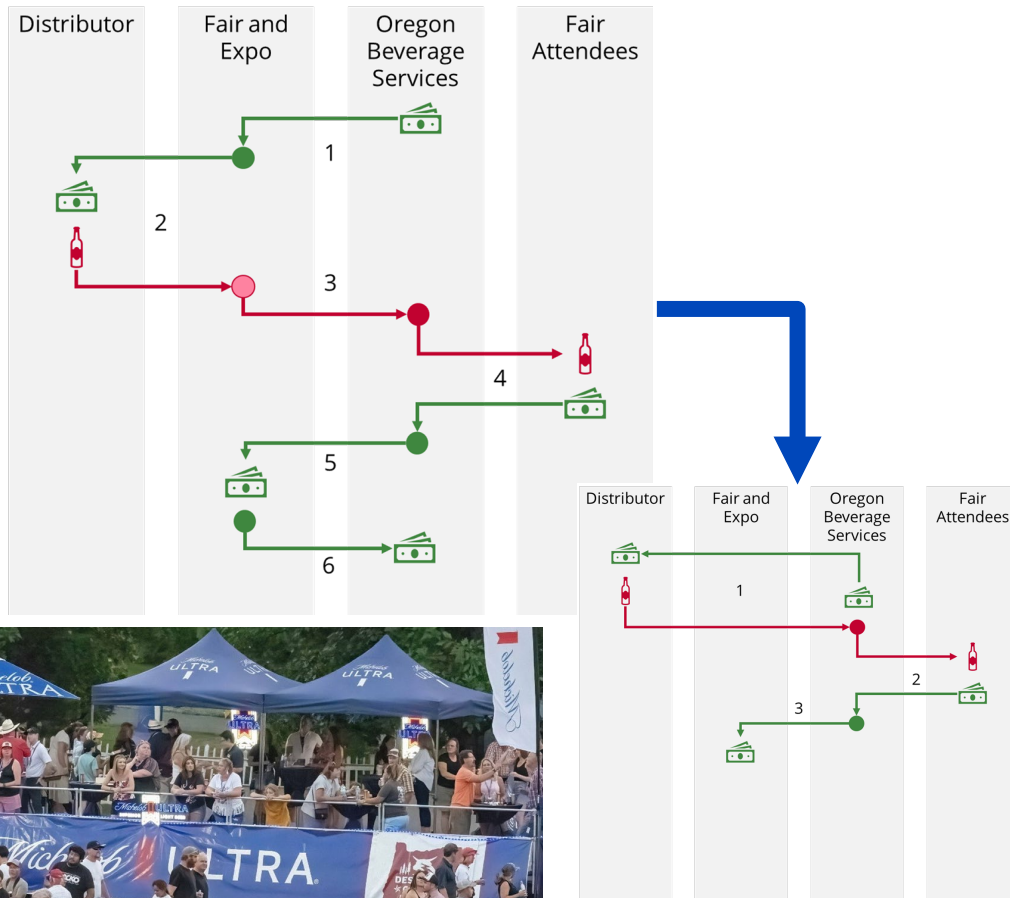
Distributor

Fair and Expo

Oregon Beverage Services

Fair Attendees

1

2

3

4

5

6

Distributor

Fair and Expo

Oregon Beverage Services

Fair Attendees

1

2

3

Michelob ULTRA

Michelob ULTRA

Michelob ULTRA

Michelob ULTRA

Michelob ULTRA